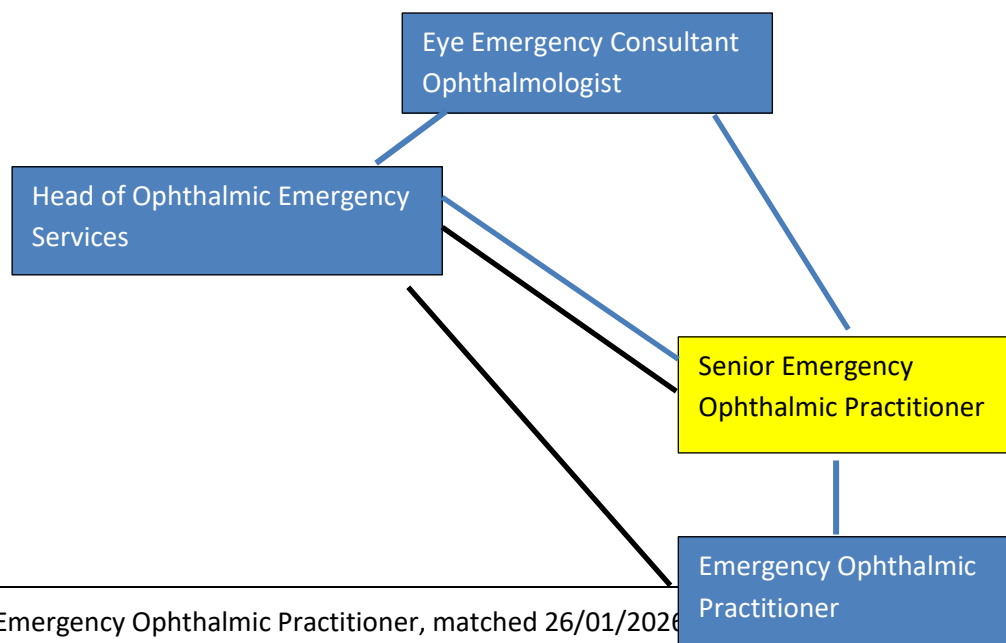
Eye Emergency Consultant Ophthalmologist

Head of Ophthalmic Emergency Services

Senior Emergency Ophthalmic Practitioner

Emergency Ophthalmic Practitioner

Emergency Ophthalmic Practitioner, matched 26/01/202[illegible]